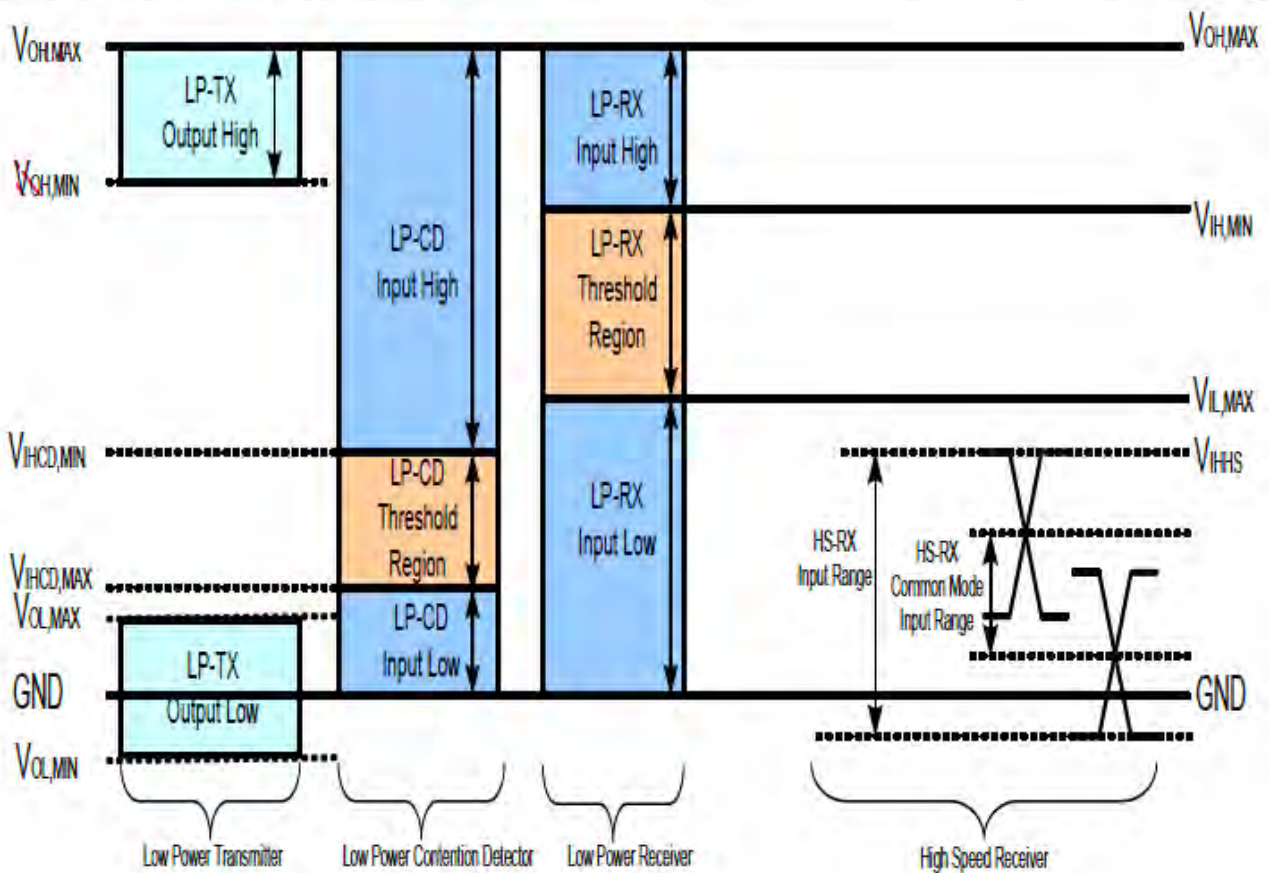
$V_{OH,MAX}$

LP-TX Output High

$V_{OH,MIN}$

LP-CD Input High

LP-RX Input High

$V_{OH,MAX}$

$V_{IH,MIN}$

LP-RX Threshold Region

$V_{IL,MAX}$

$V_{IHCD,MIN}$

LP-CD Threshold Region

LP-RX Input Low

$V_{IHHS}$

HS-RX Input Range

HS-RX Common Mode Input Range

$V_{IHCD,MAX}$

$V_{OL,MAX}$

LP-CD Input Low

LP-TX Output Low

GND

GND

$V_{OL,MIN}$

Low Power Transmitter

Low Power Contention Detector

Low Power Receiver

High Speed Receiver